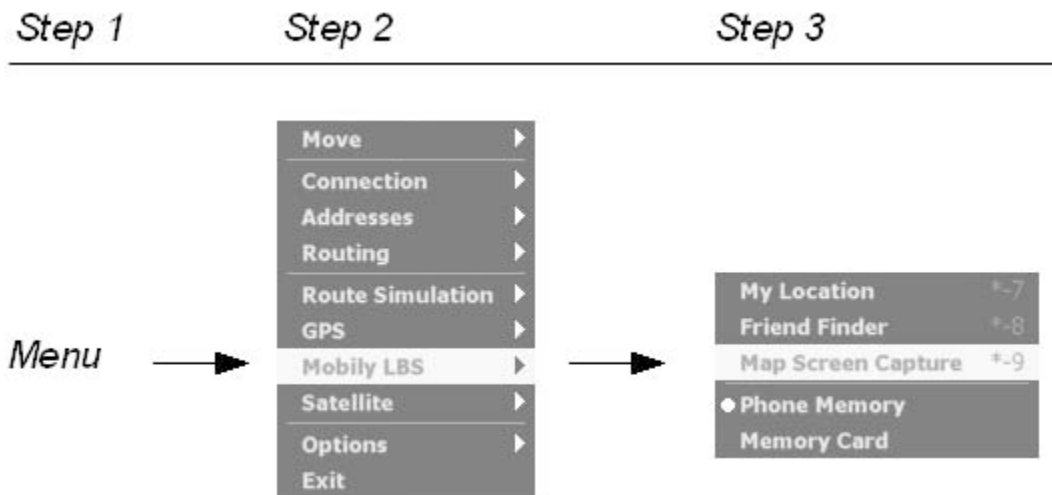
Step 1 Step 2 Step 3

Menu

Move
Connection
Addresses
Routing
Route Simulation
GPS
Mobily LBS
Satellite
Options
Exit

My Location *-7
Friend Finder *-8
Map Screen Capture *-9
● Phone Memory
Memory Card